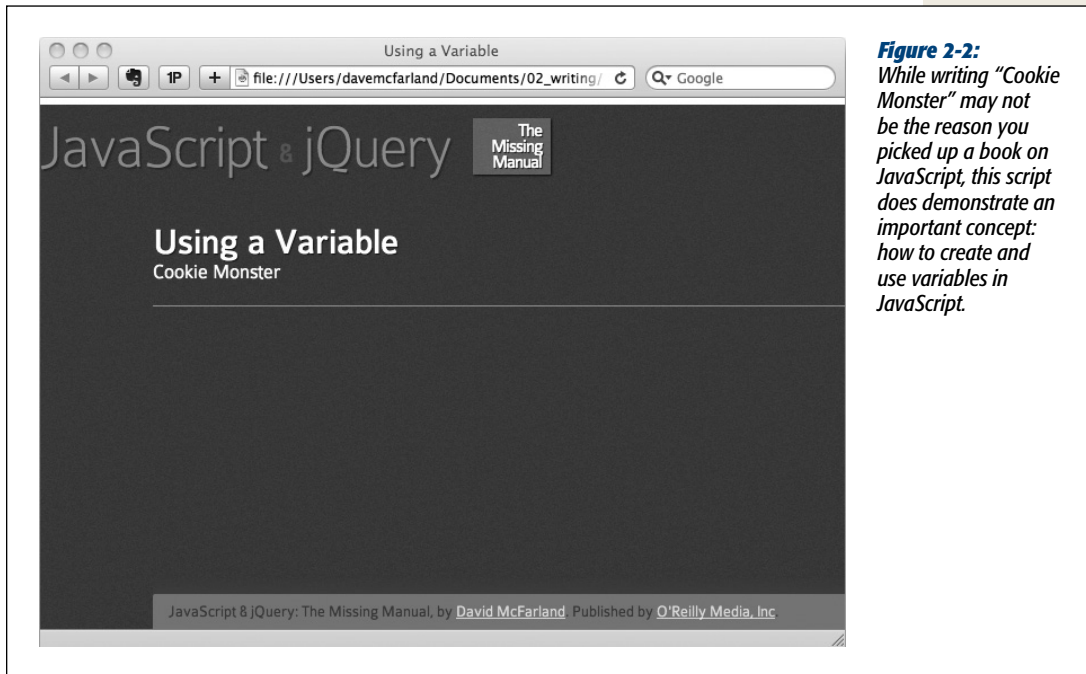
Using a Variable

1P

file:///Users/davemcfarland/Documents/02_writing/

Google

JavaScript & jQuery

The Missing Manual

Using a Variable

Cookie Monster

JavaScript 8 jQuery: The Missing Manual, by David McFarland. Published by O'Reilly Media, Inc

Figure 2-2: While writing "Cookie Monster" may not be the reason you picked up a book on JavaScript, this script does demonstrate an important concept: how to create and use variables in JavaScript.